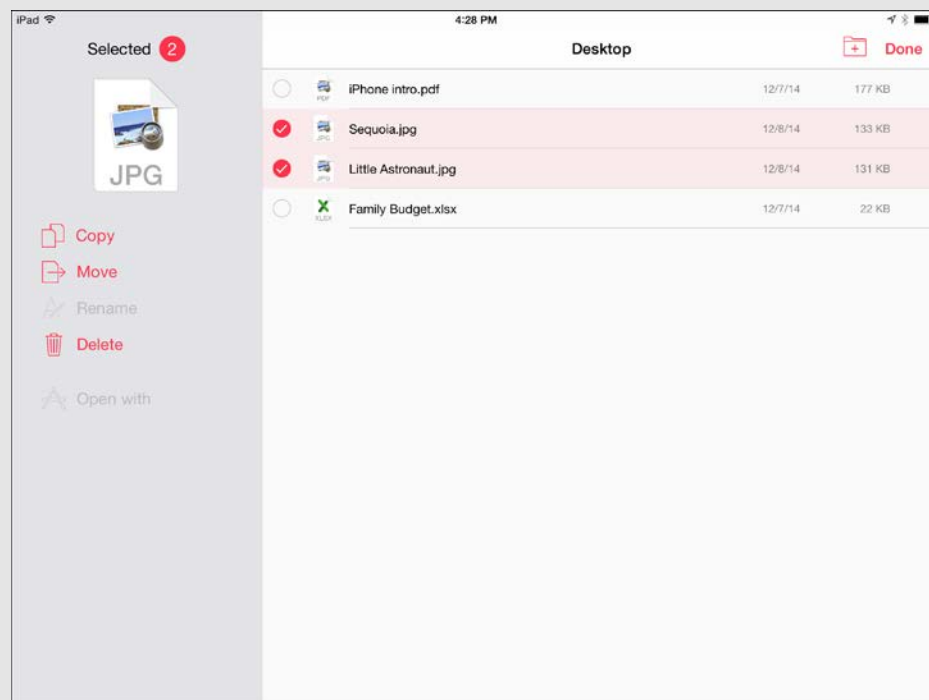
iPad
4:28 PM

Selected 2

JPG

Copy
Move
Rename
Delete
Open with

Desktop
Done

| | | | |
|---|---|---|---|
| PDF | iPhone intro.pdf | 12/7/14 | 177 KB |
| JPG | Sequoia.jpg | 12/8/14 | 133 KB |
| JPG | Little Astronaut.jpg | 12/8/14 | 131 KB |
| XLSX | Family Budget.xlsx | 12/7/14 | 22 KB |